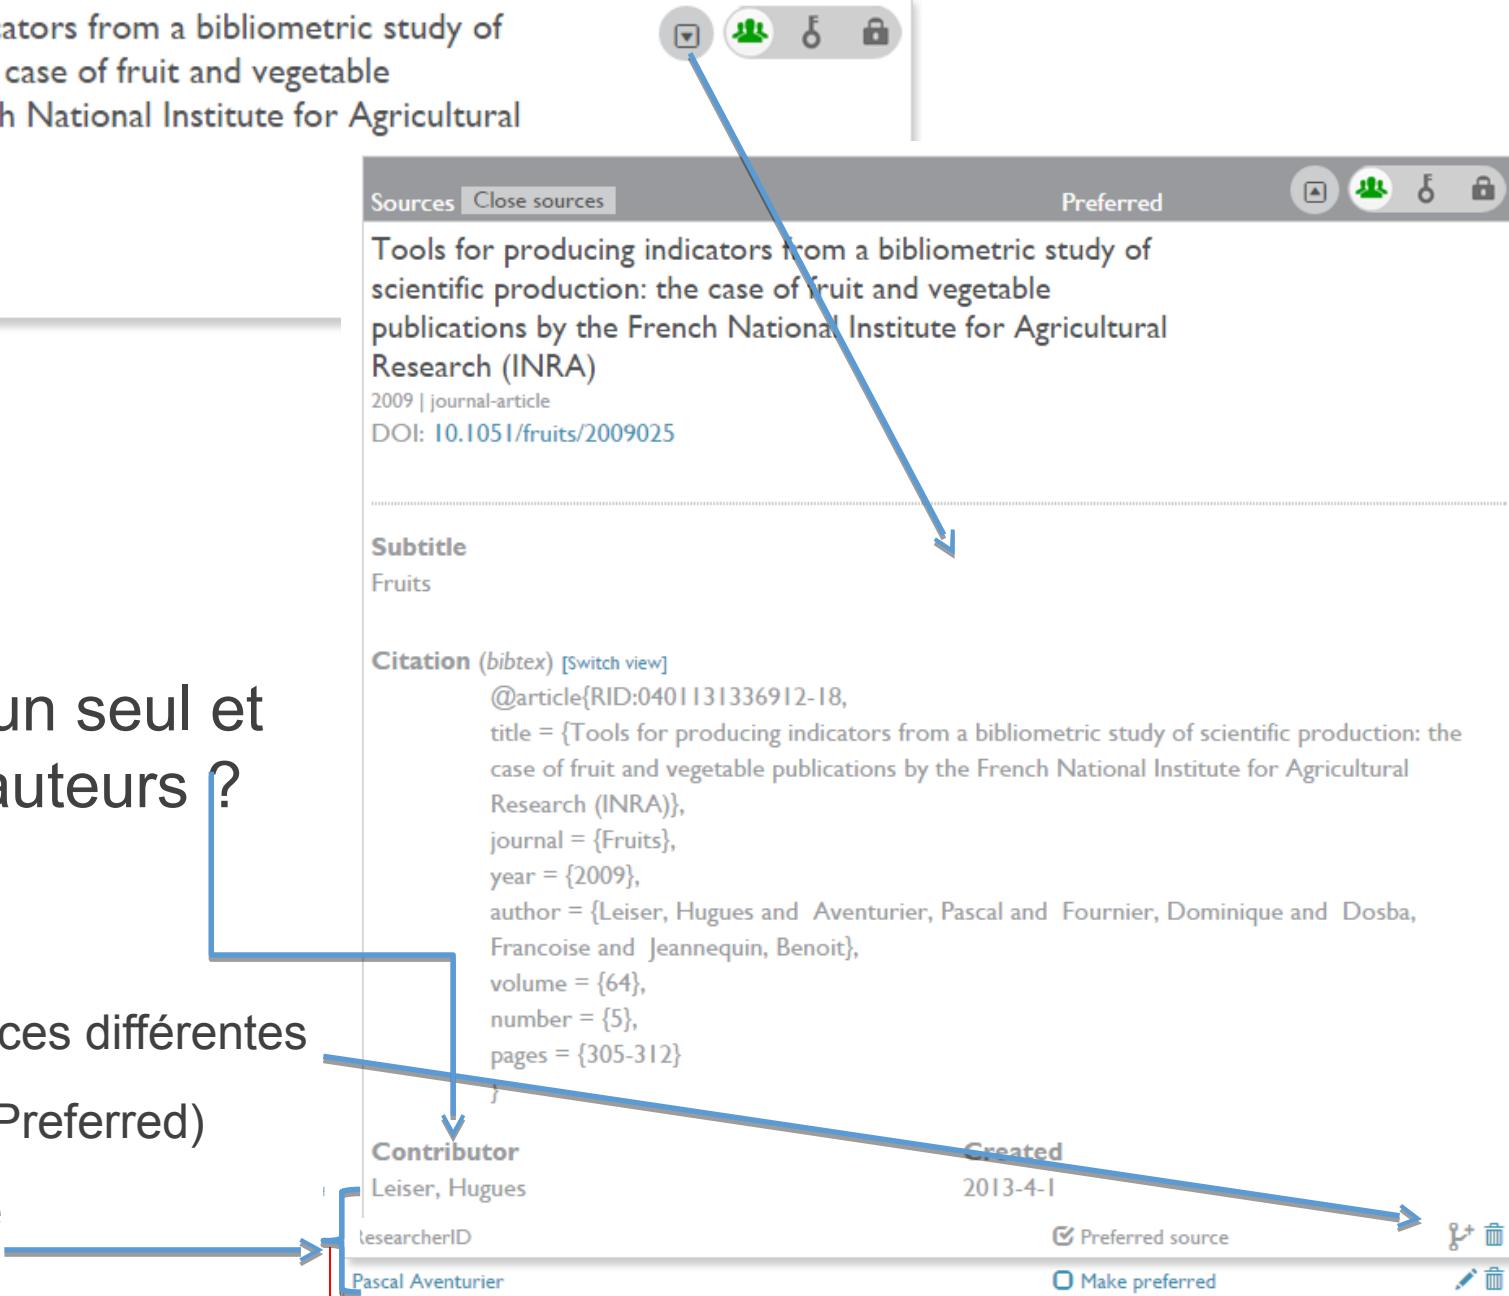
ators from a bibliometric study of case of fruit and vegetable h National Institute for Agricultural

Sources Close sources Preferred

Tools for producing indicators from a bibliometric study of scientific production: the case of fruit and vegetable publications by the French National Institute for Agricultural Research (INRA)
2009 | journal-article
DOI: 10.1051/fruits/2009025

Subtitle
Fruits

Citation (bibtex) [Switch view]
@article{RID:0401131336912-18,
title = {Tools for producing indicators from a bibliometric study of scientific production: the case of fruit and vegetable publications by the French National Institute for Agricultural Research (INRA)},
journal = {Fruits},
year = {2009},
author = {Leiser, Hugues and Aventurier, Pascal and Fournier, Dominique and Dosba, Francoise and Jeannequin, Benoit},
volume = {64},
number = {5},
pages = {305-312}
}

un seul et
auteurs ?

ces différentes

Preferred)

Contributor
Leiser, Hugues

Created
2013-4-1

ResearcherID
Preferred source

Pascal Aventurier
Make preferred